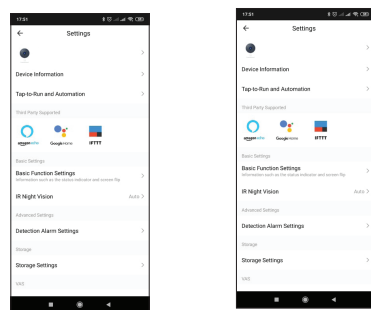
17:51

Settings

Device Information

Tap-to-Run and Automation

Third Party Supported

amazon alexa Google Home IFTTT

Basic Settings

Basic Function Settings
Information such as the status indicator and screen flip

IR Night Vision Auto

Advanced Settings

Detection Alarm Settings

Storage

Storage Settings

VAS

17:51

Settings

Device Information

Tap-to-Run and Automation

Third Party Supported

amazon alexa Google Home IFTTT

Basic Settings

Basic Function Settings
Information such as the status indicator and screen flip

IR Night Vision Auto

Advanced Settings

Detection Alarm Settings

Storage

Storage Settings

VAS